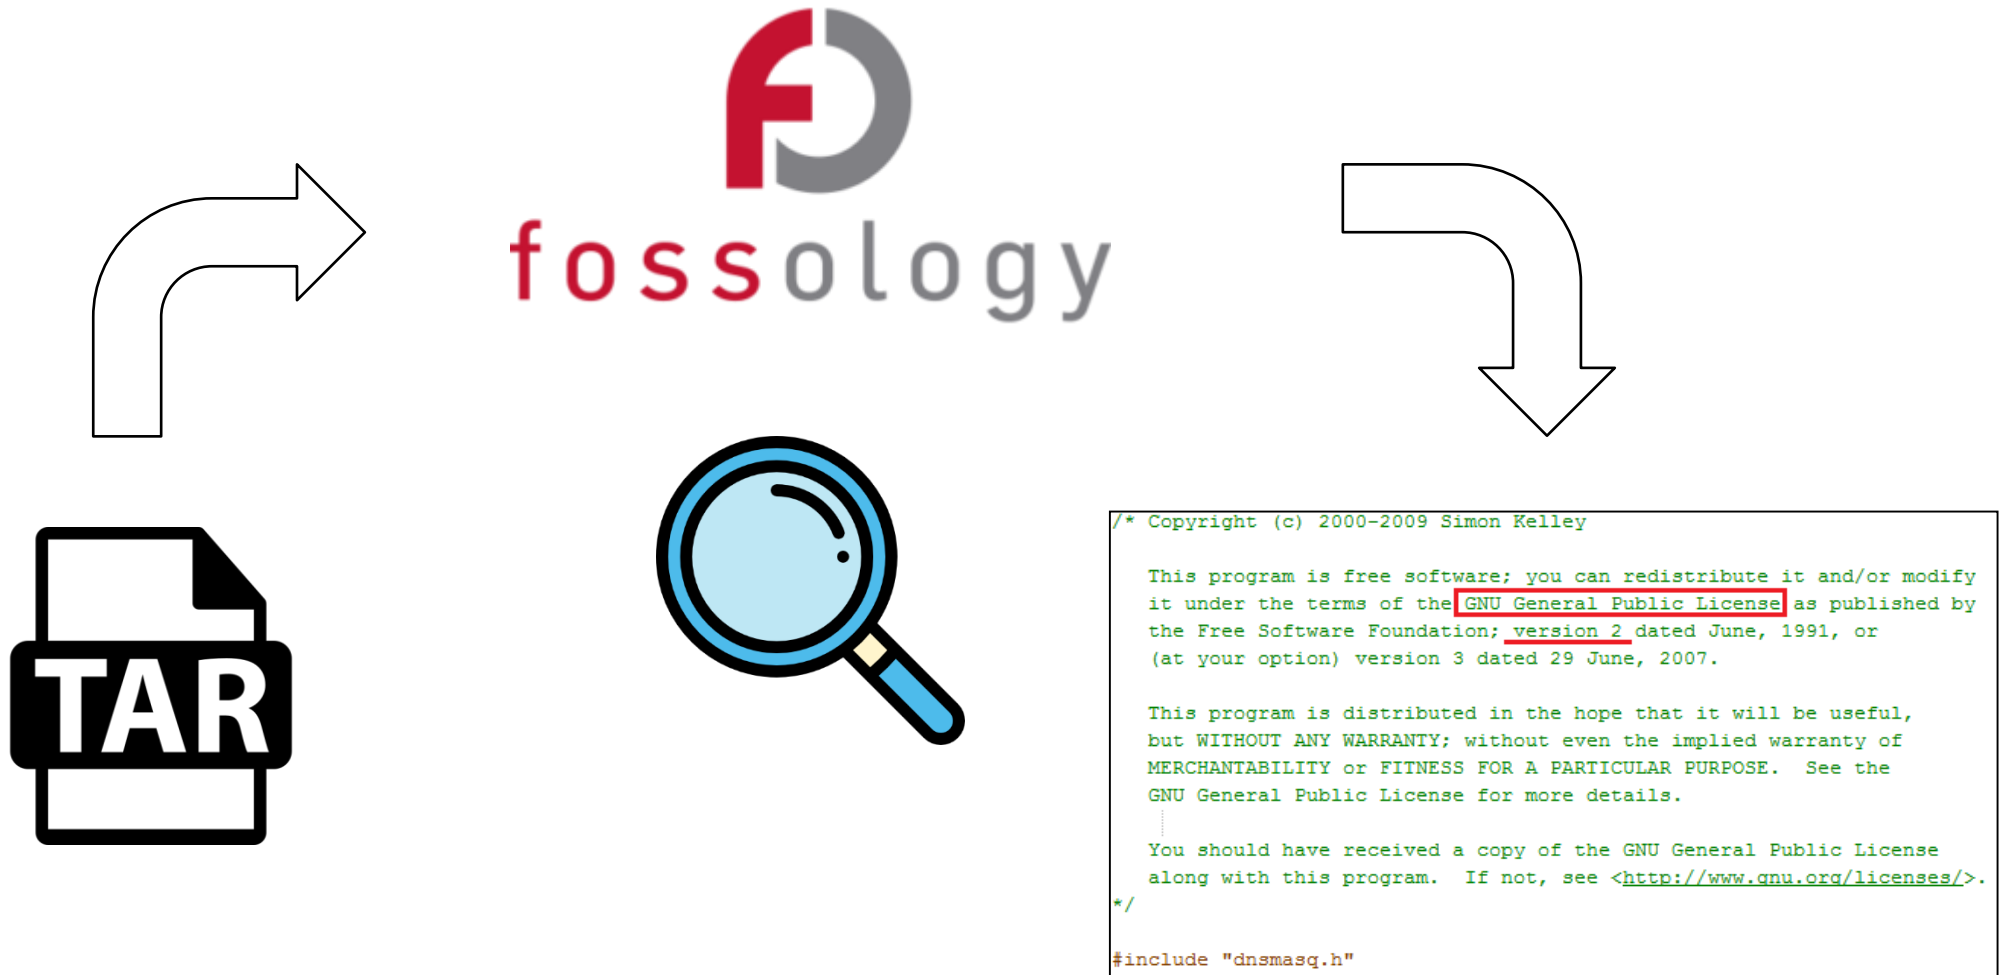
fossology

TAR

/* Copyright (c) 2000-2009 Simon Kelley

This program is free software; you can redistribute it and/or modify it under the terms of the GNU General Public License as published by the Free Software Foundation; version 2 dated June, 1991, or (at your option) version 3 dated 29 June, 2007.

This program is distributed in the hope that it will be useful, but WITHOUT ANY WARRANTY; without even the implied warranty of MERCHANTABILITY or FITNESS FOR A PARTICULAR PURPOSE. See the GNU General Public License for more details.

You should have received a copy of the GNU General Public License along with this program. If not, see <http://www.gnu.org/licenses/>.
*/

#include "dnsmasq.h"